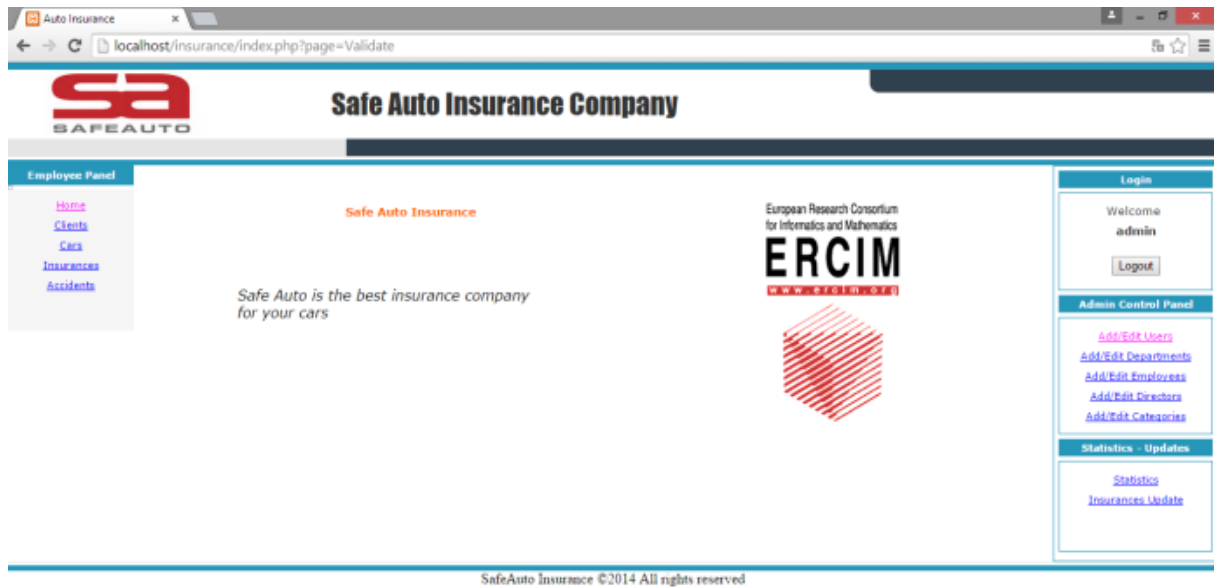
Auto Insurance ×

localhost/insurance/index.php?page=Validate

sa
SAFEAUTO

Safe Auto Insurance Company

Employee Panel

Home
Clients
Cars
Insurances
Accidents

Safe Auto Insurance

Safe Auto is the best insurance company for your cars

European Research Consortium for Informatics and Mathematics
ERCIM
www.ercim.org

Login

Welcome
admin

Logout

Admin Control Panel

Add/Edit Users
Add/Edit Departments
Add/Edit Employees
Add/Edit Directors
Add/Edit Categories

Statistics - Updates

Statistics
Insurances Update

SafeAuto Insurance ©2014 All rights reserved